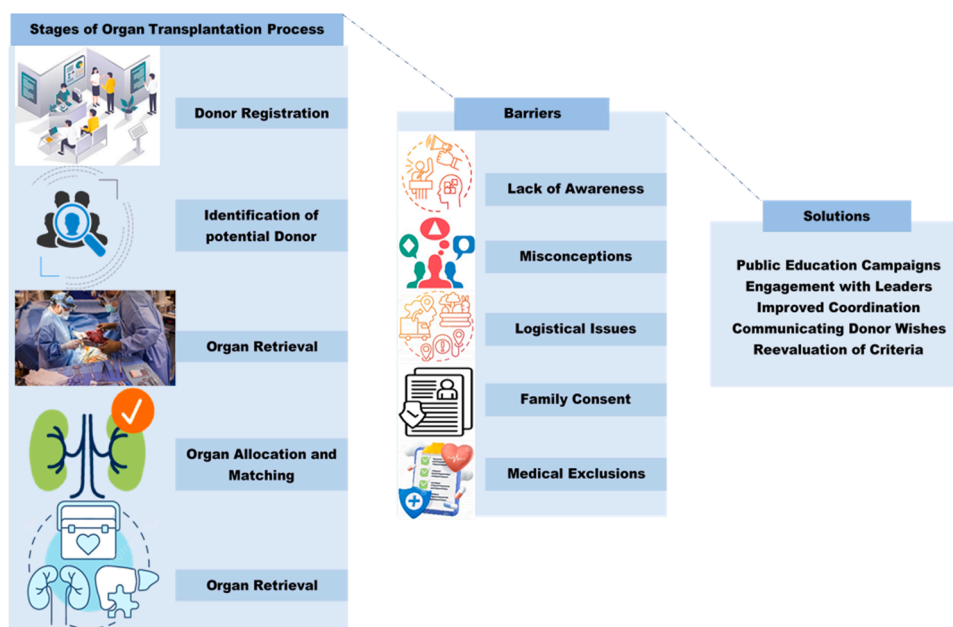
Stages of Organ Transplantation Process

Donor Registration

Identification of potential Donor

Organ Retrieval

Organ Allocation and Matching

Organ Retrieval

Barriers

Lack of Awareness

Misconceptions

Logistical Issues

Family Consent

Medical Exclusions

Solutions

Public Education Campaigns
Engagement with Leaders
Improved Coordination
Communicating Donor Wishes
Reevaluation of Criteria